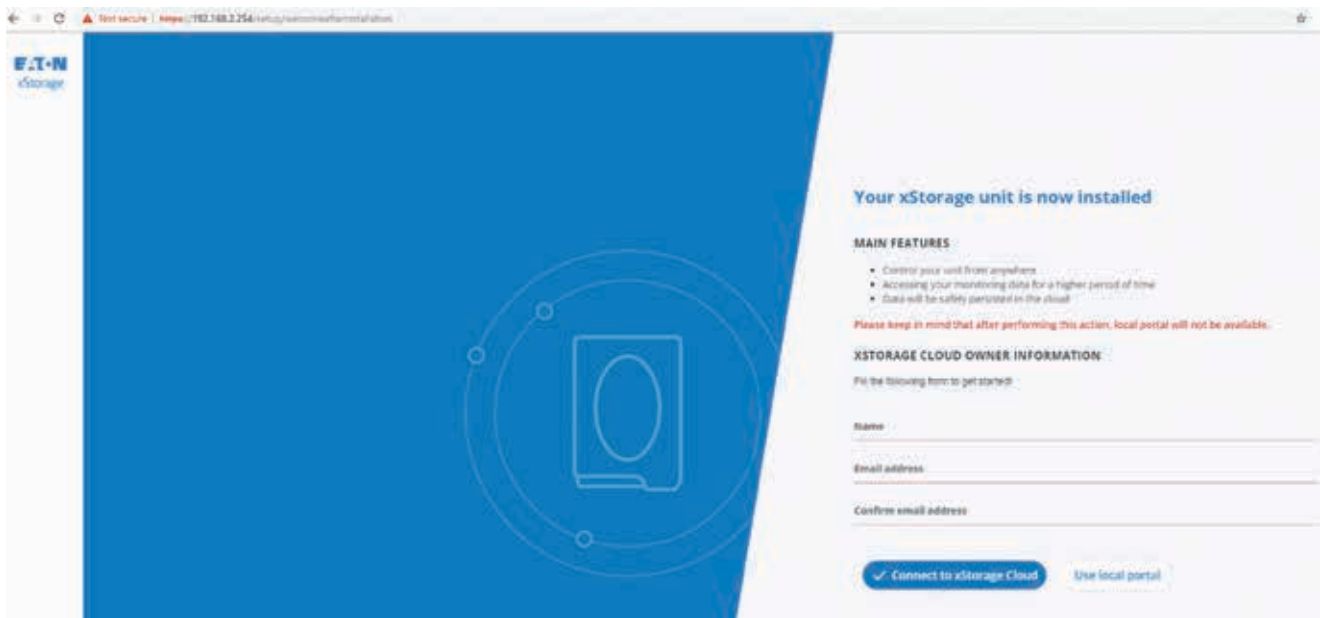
Not secure | https://192.168.2.254/setup/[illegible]

E:T·N
xStorage

Your xStorage unit is now installed

MAIN FEATURES

- Control your unit from anywhere
- Accessing your monitoring data for a higher period of time
- Data will be safely persisted in the cloud

Please keep in mind that after performing this action, local portal will not be available.

XSTORAGE CLOUD OWNER INFORMATION

Fill the following form to get started!

Name

Email address

Confirm email address

✓ Connect to xStorage Cloud

Use local portal